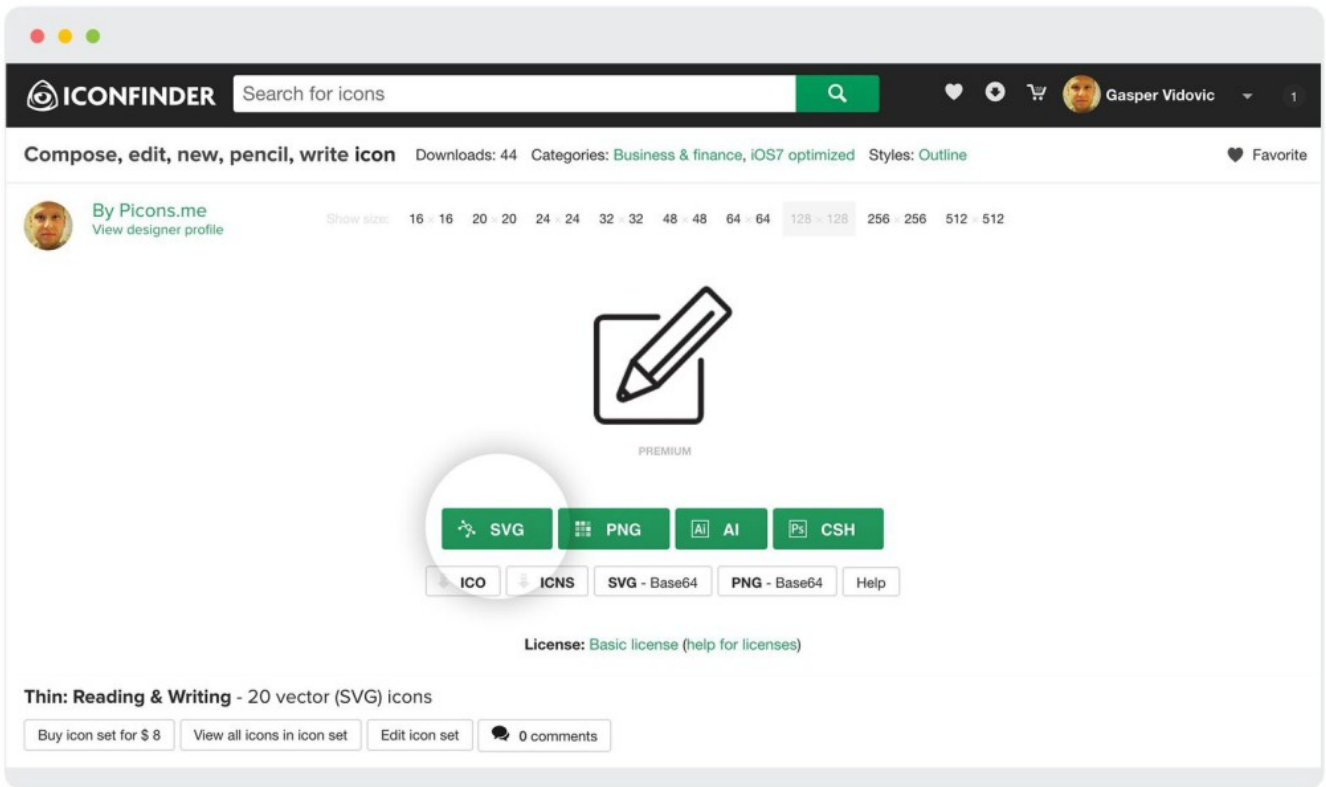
ICONFINDER Search for icons Gasper Vidovic 1

Compose, edit, new, pencil, write icon Downloads: 44 Categories: Business & finance, iOS7 optimized Styles: Outline Favorite

By Picons.me
View designer profile

Show size: 16 × 16 20 × 20 24 × 24 32 × 32 48 × 48 64 × 64 128 × 128 256 × 256 512 × 512

PREMIUM

SVG PNG AI CSH

ICO ICNS SVG - Base64 PNG - Base64 Help

License: Basic license (help for licenses)

Thin: Reading & Writing - 20 vector (SVG) icons

Buy icon set for $ 8 View all icons in icon set Edit icon set 0 comments